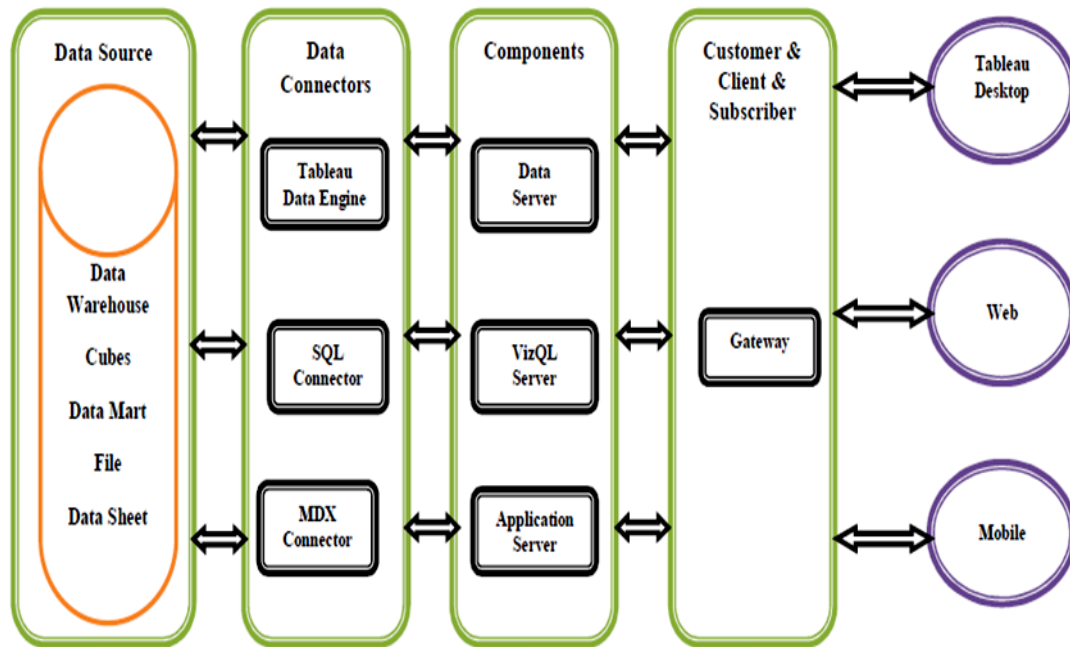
Data Source

Data Warehouse

Cubes

Data Mart

File

Data Sheet

Data Connectors

Tableau Data Engine

SQL Connector

MDX Connector

Components

Data Server

VizQL Server

Application Server

Customer & Client & Subscriber

Gateway

Tableau Desktop

Web

Mobile